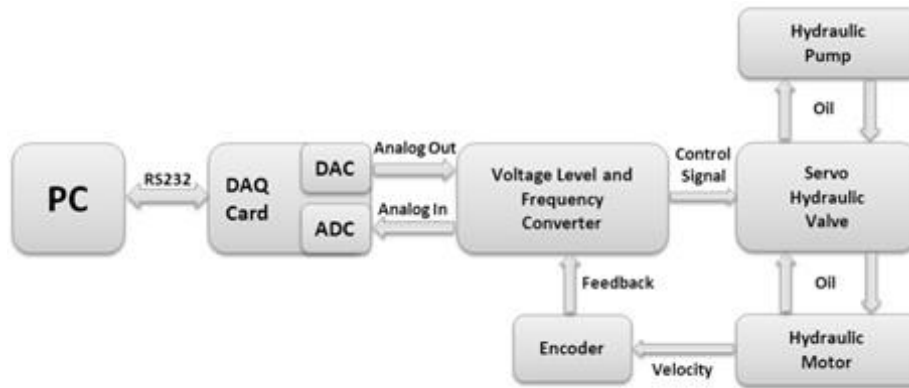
PC

RS232

DAQ Card

DAC

ADC

Analog Out

Analog In

Voltage Level and Frequency Converter

Control Signal

Hydraulic Pump

Oil

Servo Hydraulic Valve

Oil

Feedback

Encoder

Velocity

Hydraulic Motor